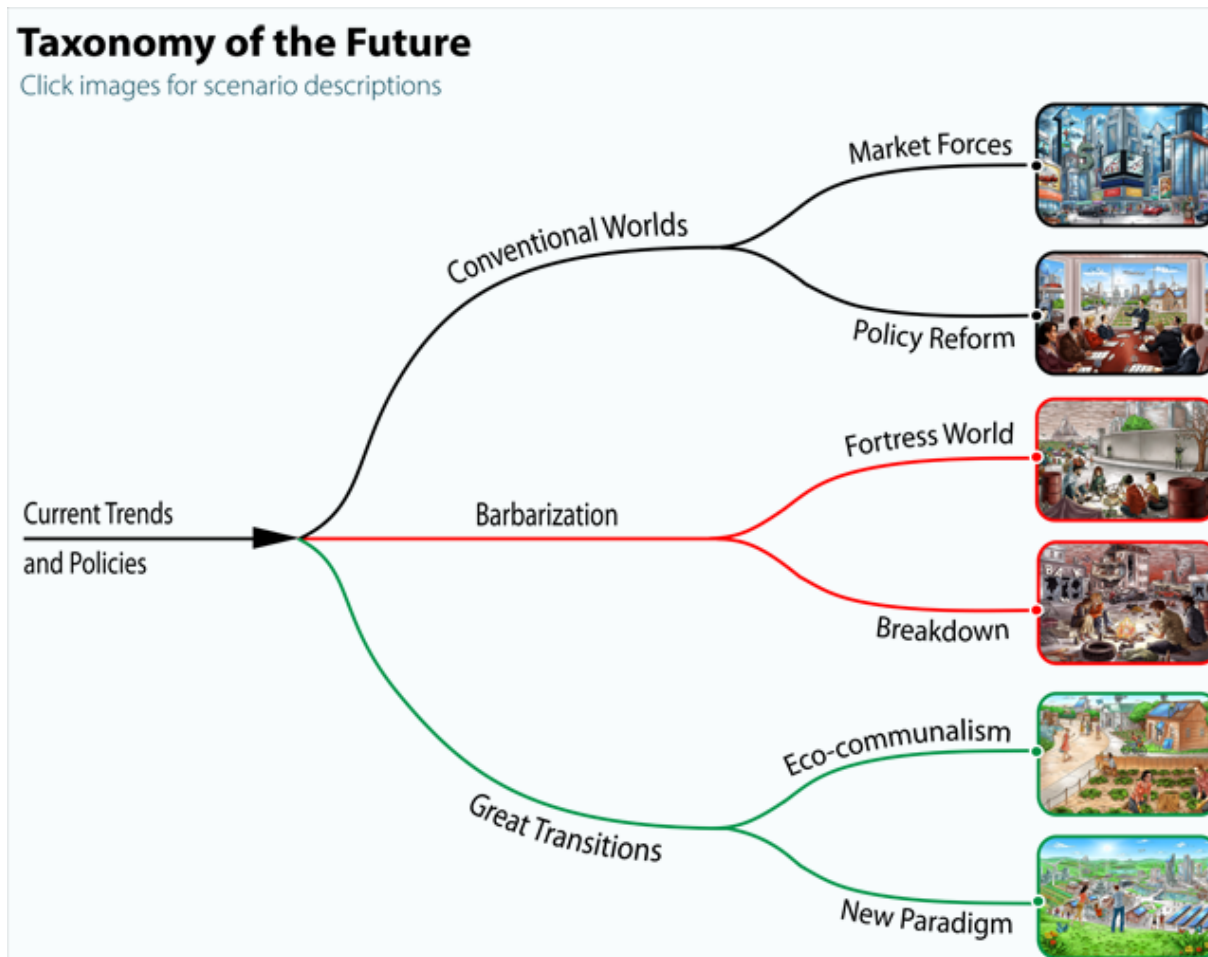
Taxonomy of the Future
Click images for scenario descriptions

Current Trends and Policies

Conventional Worlds

Market Forces

Policy Reform

Barbarization

Fortress World

Breakdown

Great Transitions

Eco-communalism

New Paradigm